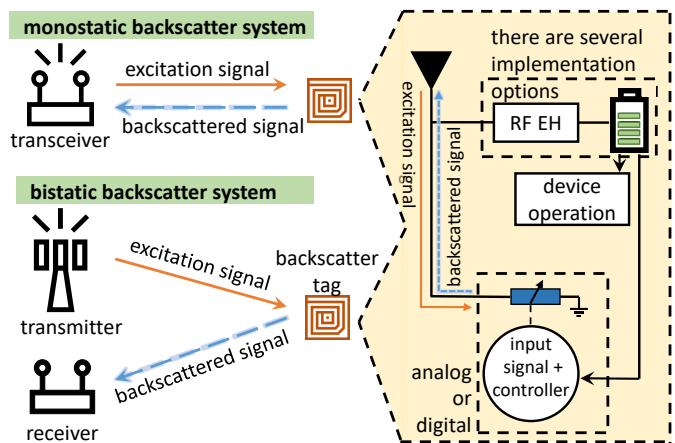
monostatic backscatter system

excitation signal

backscattered signal

transceiver

bistatic backscatter system

excitation signal

backscatter tag

transmitter

backscattered signal

receiver

there are several implementation options

excitation signal

backscattered signal

RF EH

device operation

input signal + controller

analog or digital